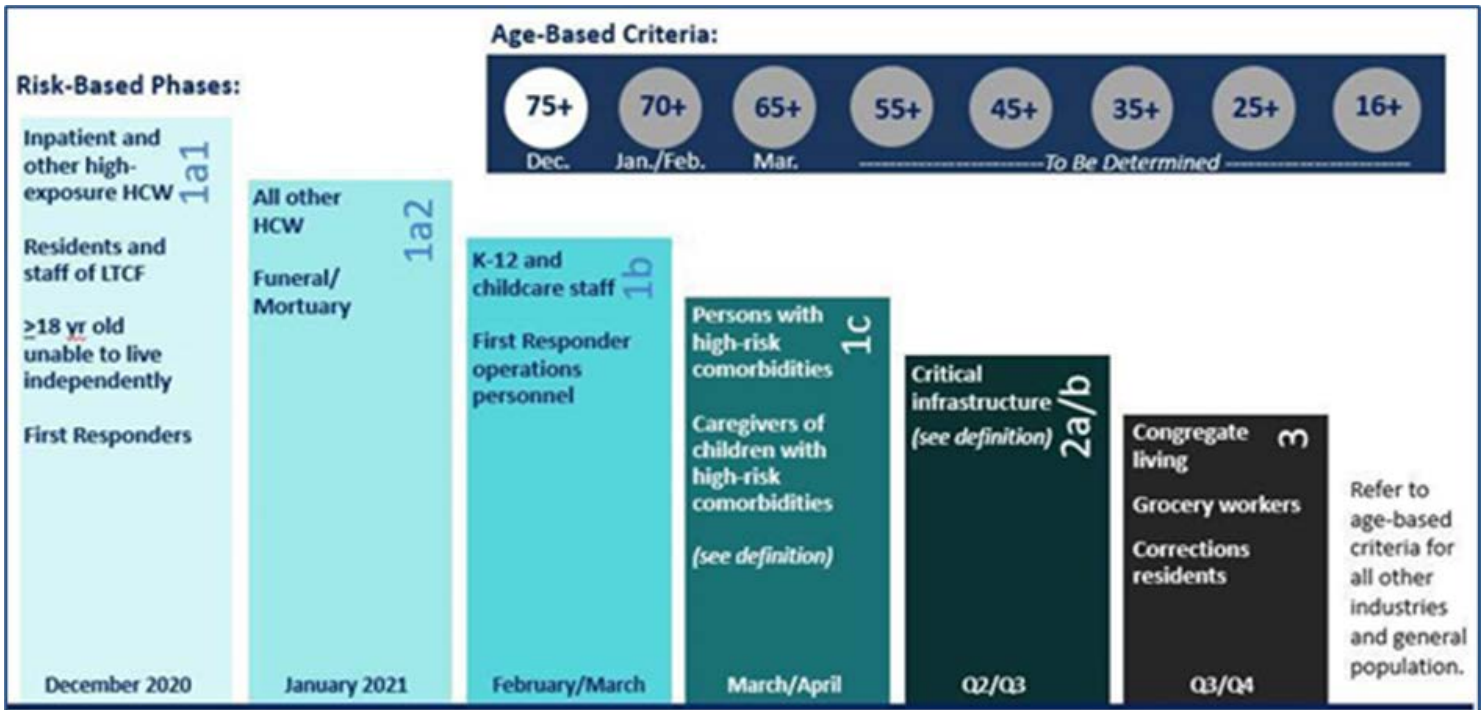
Age-Based Criteria:

75+ Dec.
70+ Jan./Feb.
65+ Mar.
55+
45+
35+
25+
16+
To Be Determined

Risk-Based Phases:

1a1
Inpatient and other high-exposure HCW

Residents and staff of LTCF

$\geq$18 yr old unable to live independently

First Responders

December 2020

1a2
All other HCW

Funeral/ Mortuary

January 2021

1b
K-12 and childcare staff

First Responder operations personnel

February/March

1c
Persons with high-risk comorbidities

Caregivers of children with high-risk comorbidities

(see definition)

March/April

2a/b
Critical infrastructure

(see definition)

Q2/Q3

3
Congregate living

Grocery workers

Corrections residents

Q3/Q4

Refer to age-based criteria for all other industries and general population.